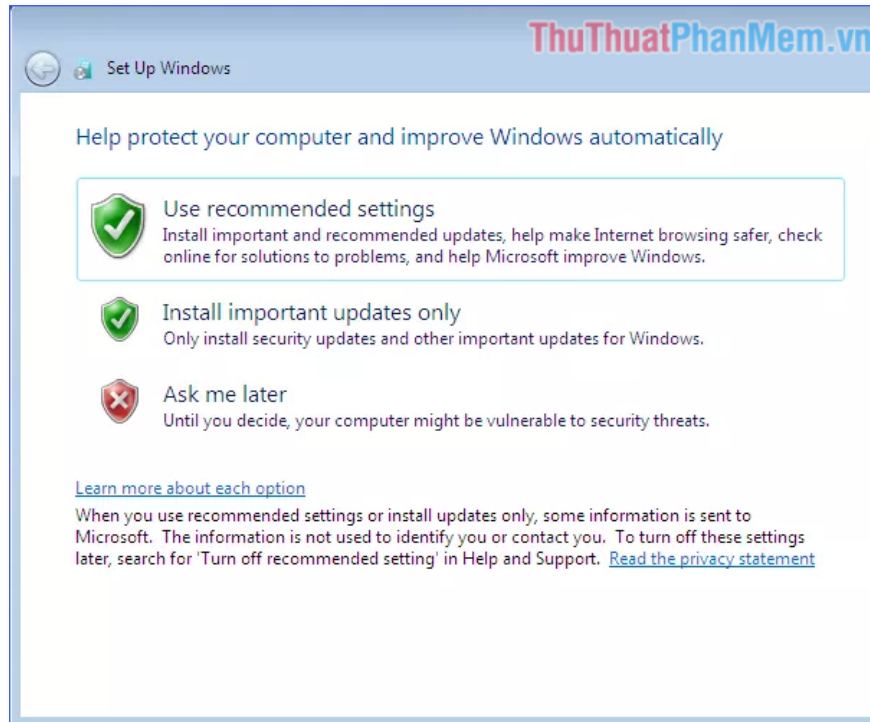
ThuThuatPhanMem.vn

Set Up Windows

Help protect your computer and improve Windows automatically

Use recommended settings
Install important and recommended updates, help make Internet browsing safer, check online for solutions to problems, and help Microsoft improve Windows.

Install important updates only
Only install security updates and other important updates for Windows.

Ask me later
Until you decide, your computer might be vulnerable to security threats.

Learn more about each option
When you use recommended settings or install updates only, some information is sent to Microsoft. The information is not used to identify you or contact you. To turn off these settings later, search for 'Turn off recommended setting' in Help and Support. Read the privacy statement